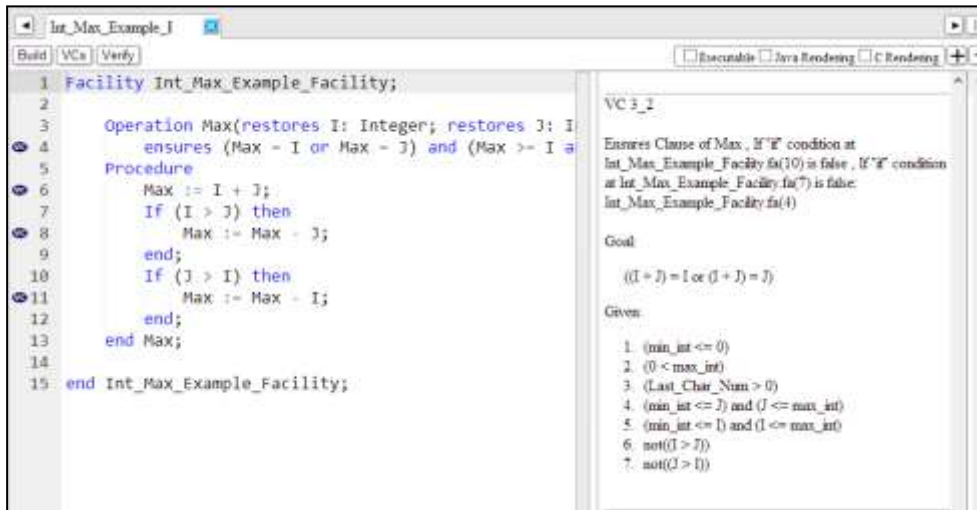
Int_Max_Example_I

Build VCs Verify

Executable Java Rendering C Rendering +

1 Facility Int_Max_Example_Facility;
2
3 Operation Max(restores I: Integer; restores J: I
4 ensures (Max = I or Max = J) and (Max >= I a
5 Procedure
6 Max := I + J;
7 If (I > J) then
8 Max := Max - J;
9 end;
10 If (J > I) then
11 Max := Max - I;
12 end;
13 end Max;
14
15 end Int_Max_Example_Facility;

VC 3_2

Ensures Clause of Max , If "if" condition at Int_Max_Example_Facility.fa(10) is false , If "if" condition at Int_Max_Example_Facility.fa(7) is false: Int_Max_Example_Facility.fa(4)

Goal:

$((I + J) = I \text{ or } (I + J) = J)$

Given:

1. (min_int <= 0)
2. (0 < max_int)
3. (Last_Char_Num > 0)
4. (min_int <= J) and (J <= max_int)
5. (min_int <= I) and (I <= max_int)
6. not((I > J))
7. not((J > I))